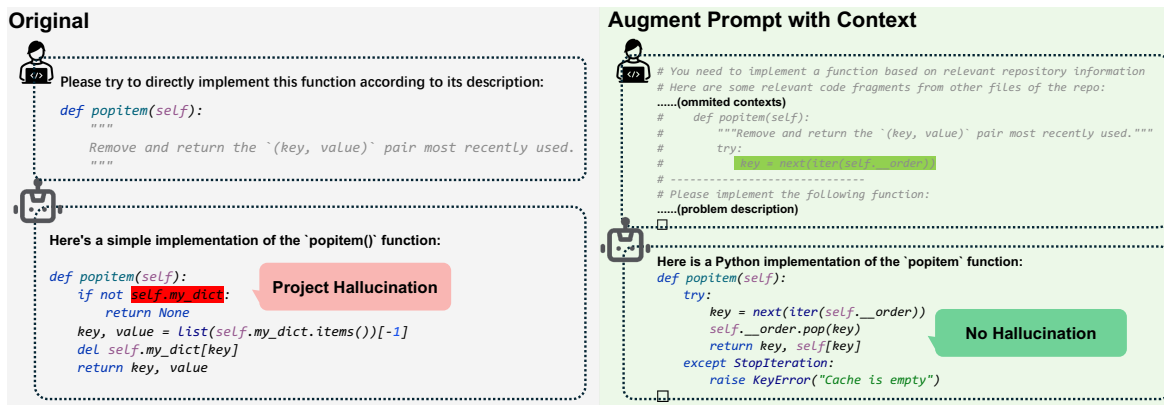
Original

Please try to directly implement this function according to its description:

def popitem(self):
    """
    Remove and return the `(key, value)` pair most recently used.
    """

Here's a simple implementation of the `popitem()` function:

def popitem(self):
    if not self.my_dict:
        return None
    key, value = list(self.my_dict.items())[-1]
    del self.my_dict[key]
    return key, value

Project Hallucination

Augment Prompt with Context

# You need to implement a function based on relevant repository information
# Here are some relevant code fragments from other files of the repo:
......(ommited contexts)
#     def popitem(self):
#         """Remove and return the `(key, value)` pair most recently used."""
#         try:
#             key = next(iter(self.__order))
# ------------------------------
# Please implement the following function:
......(problem description)

Here is a Python implementation of the `popitem` function:

def popitem(self):
    try:
        key = next(iter(self.__order))
        self.__order.pop(key)
        return key, self[key]
    except StopIteration:
        raise KeyError("Cache is empty")

No Hallucination